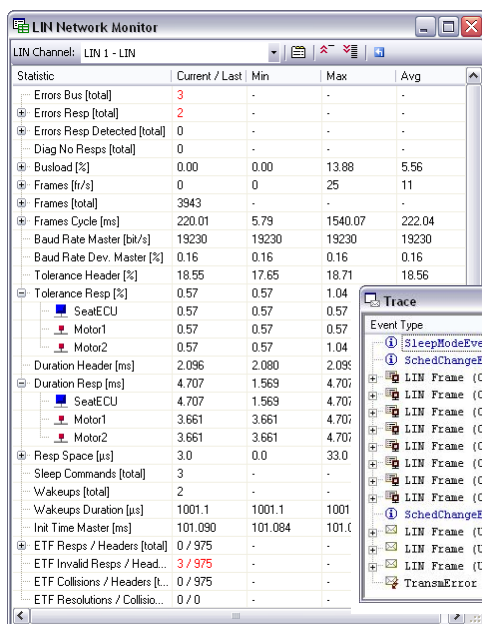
LIN Network Monitor

LIN Channel: LIN 1 - LIN

| Statistic | Current / Last | Min | Max | Avg |
|---|---|---|---|---|
| Errors Bus [total] | 3 | - | - | - |
| Errors Resp [total] | 2 | - | - | - |
| Errors Resp Detected [total] | 0 | - | - | - |
| Diag No Resps [total] | 0 | - | - | - |
| Busload [%] | 0.00 | 0.00 | 13.88 | 5.56 |
| Frames [fr/s] | 0 | 0 | 25 | 11 |
| Frames [total] | 3943 | - | - | - |
| Frames Cycle [ms] | 220.01 | 5.79 | 1540.07 | 222.04 |
| Baud Rate Master [bit/s] | 19230 | 19230 | 19230 | 19230 |
| Baud Rate Dev. Master [%] | 0.16 | 0.16 | 0.16 | 0.16 |
| Tolerance Header [%] | 18.55 | 17.65 | 18.71 | 18.56 |
| Tolerance Resp [%] | 0.57 | 0.57 | 1.04 | |
| SeatECU | 0.57 | 0.57 | 0.57 | |
| Motor1 | 0.57 | 0.57 | 0.57 | |
| Motor2 | 0.57 | 0.57 | 1.04 | |
| Duration Header [ms] | 2.096 | 2.080 | 2.09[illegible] | |
| Duration Resp [ms] | 4.707 | 1.569 | 4.707 | |
| SeatECU | 4.707 | 1.569 | 4.707 | |
| Motor1 | 3.661 | 3.661 | 4.707 | |
| Motor2 | 3.661 | 3.661 | 4.707 | |
| Resp Space [µs] | 3.0 | 0.0 | 33.0 | |
| Sleep Commands [total] | 3 | - | - | |
| Wakeups [total] | 2 | - | - | |
| Wakeups Duration [µs] | 1001.1 | 1001.1 | 1001 | |
| Init Time Master [ms] | 101.090 | 101.084 | 101.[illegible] | |
| ETF Resps / Headers [total] | 0 / 975 | - | - | |
| ETF Invalid Resps / Headers | 3 / 975 | - | - | |
| ETF Collisions / Headers [t... | 0 / 975 | - | - | |
| ETF Resolutions / Collisio... | 0 / 0 | - | - | |

Trace

Event Type
SleepModeEve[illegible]
SchedChangeE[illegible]
LIN Frame (C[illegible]
LIN Frame (C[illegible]
LIN Frame (C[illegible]
LIN Frame (C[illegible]
LIN Frame (C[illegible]
LIN Frame (C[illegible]
LIN Frame (C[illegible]
LIN Frame (C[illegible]
SchedChangeE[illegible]
LIN Frame (U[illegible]
LIN Frame (U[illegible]
LIN Frame (U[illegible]
TransmError